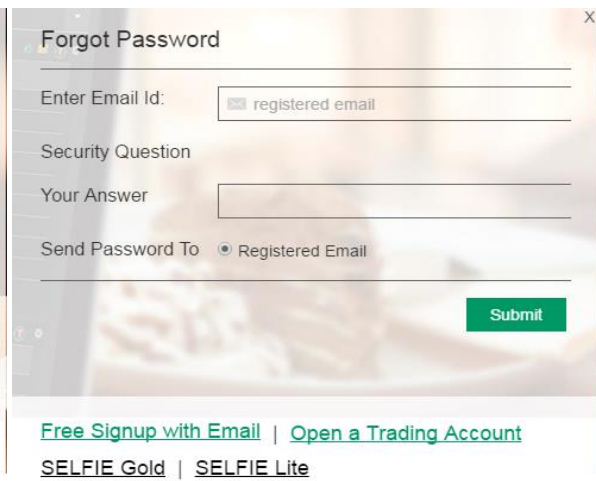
X
Forgot Password

Enter Email Id: registered email

Security Question

Your Answer

Send Password To Registered Email

Submit

Free Signup with Email | Open a Trading Account
SELFIE Gold | SELFIE Lite